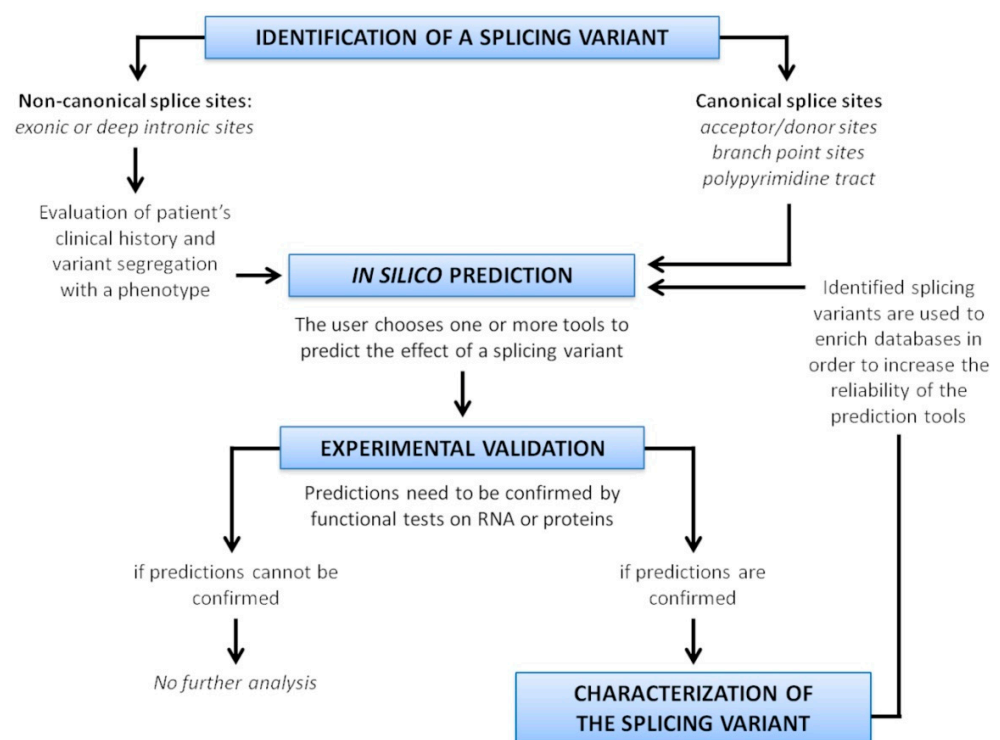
IDENTIFICATION OF A SPLICING VARIANT

Non-canonical splice sites:
exonic or deep intronic sites

Canonical splice sites
acceptor/donor sites
branch point sites
polypyrimidine tract

Evaluation of patient's clinical history and variant segregation with a phenotype

IN SILICO PREDICTION

The user chooses one or more tools to predict the effect of a splicing variant

Identified splicing variants are used to enrich databases in order to increase the reliability of the prediction tools

EXPERIMENTAL VALIDATION

Predictions need to be confirmed by functional tests on RNA or proteins

if predictions cannot be confirmed

if predictions are confirmed

No further analysis

CHARACTERIZATION OF THE SPLICING VARIANT